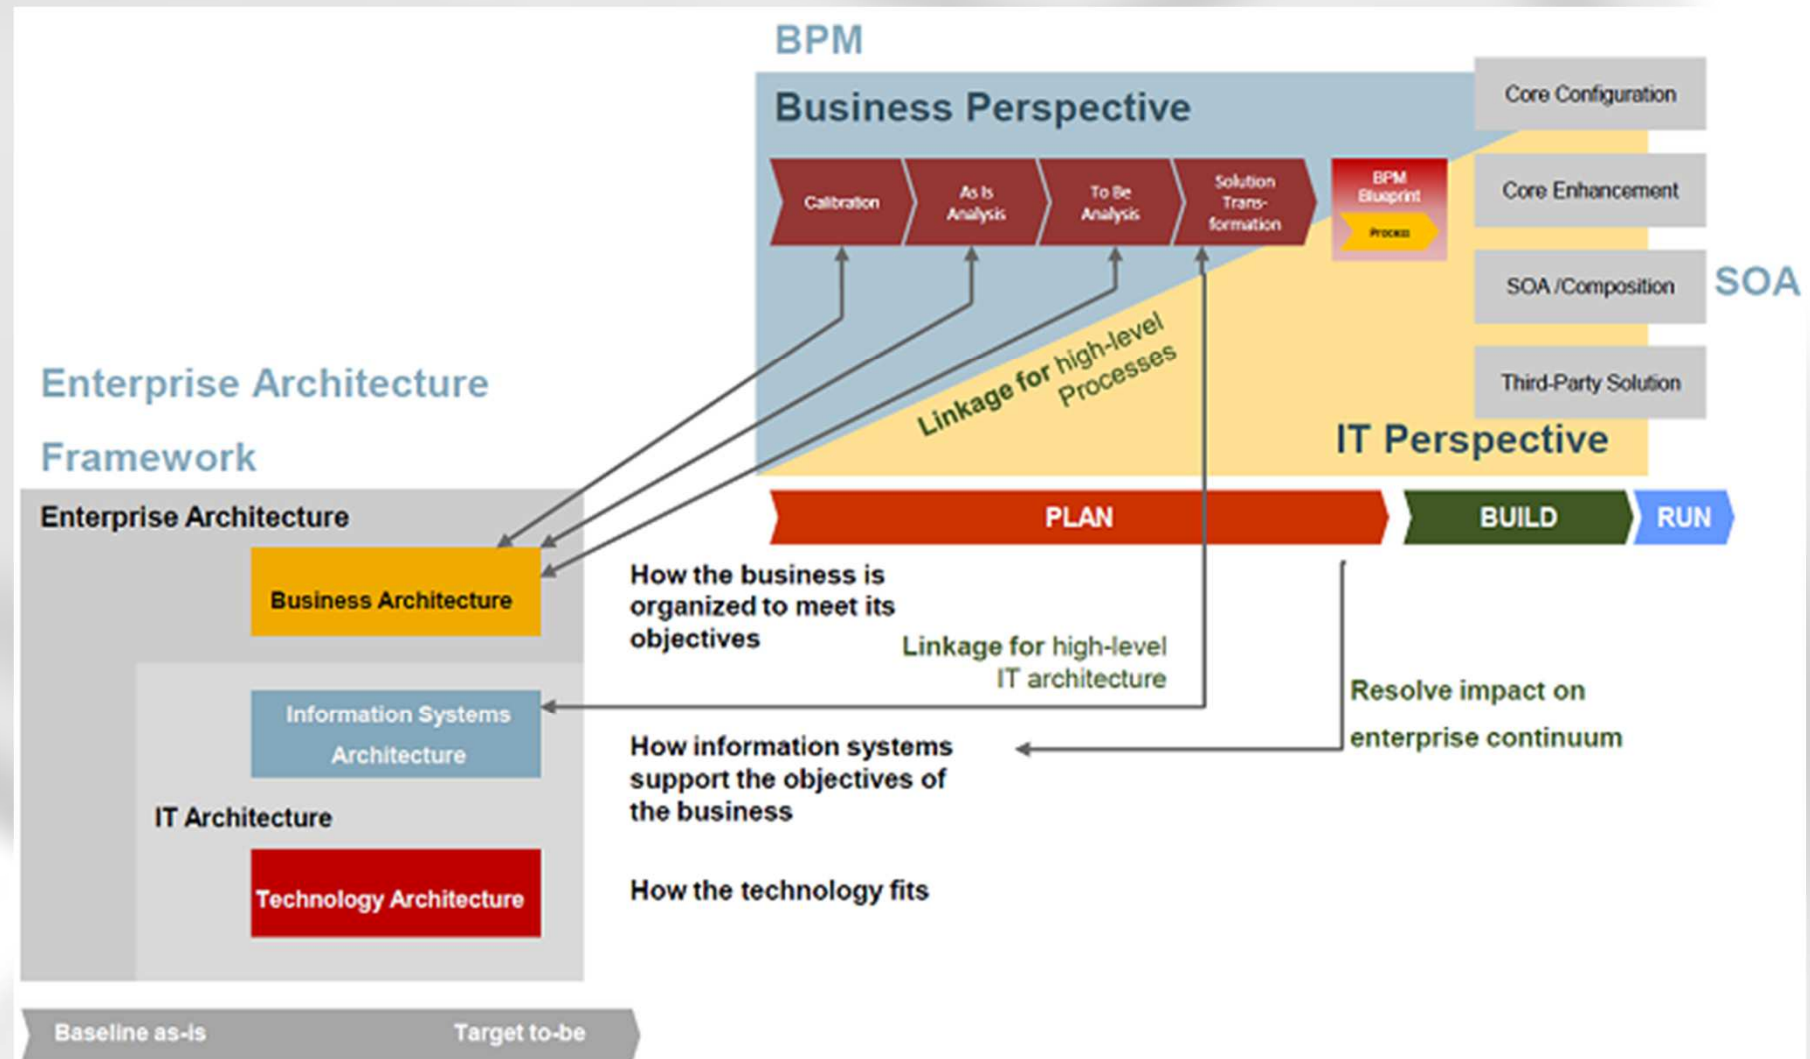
BPM

Business Perspective

Calibration

As Is Analysis

To Be Analysis

Solution Transformation

BPM Blueprint

Process

Core Configuration

Core Enhancement

SOA /Composition

Third-Party Solution

SOA

Linkage for high-level Processes

IT Perspective

Enterprise Architecture Framework

Enterprise Architecture

Business Architecture

Information Systems Architecture

IT Architecture

Technology Architecture

PLAN

BUILD

RUN

How the business is organized to meet its objectives

Linkage for high-level IT architecture

Resolve impact on enterprise continuum

How information systems support the objectives of the business

How the technology fits

Baseline as-is

Target to-be